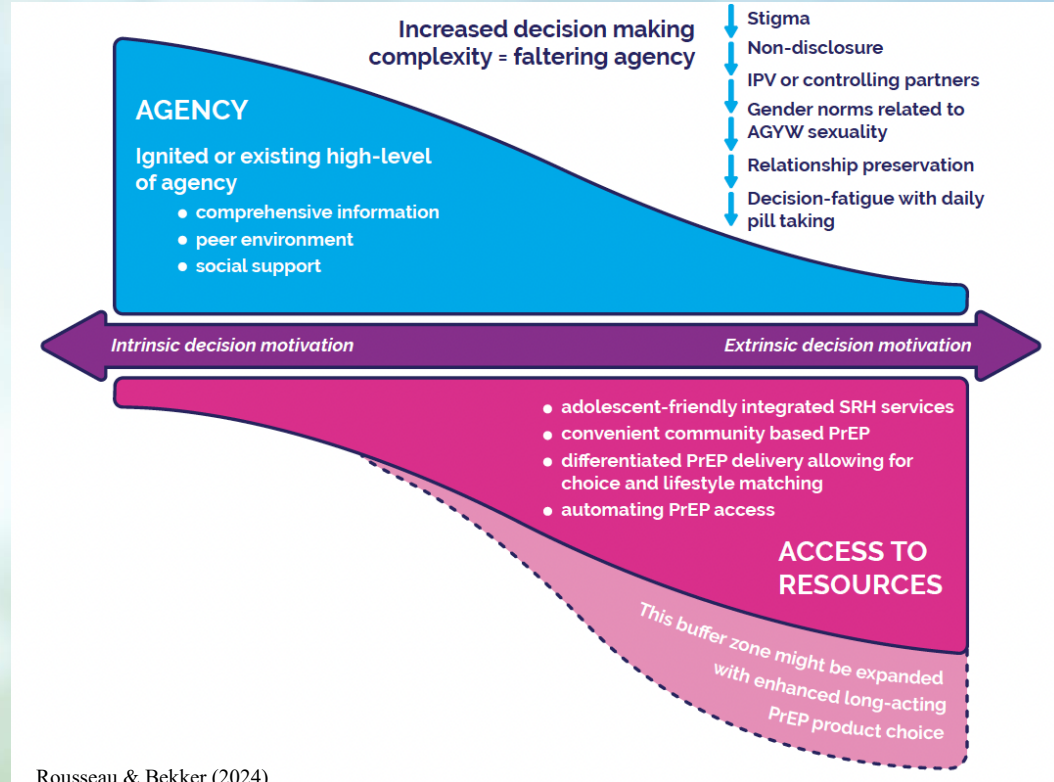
Increased decision making complexity = faltering agency

Stigma
Non-disclosure
IPV or controlling partners
Gender norms related to AGYW sexuality
Relationship preservation
Decision-fatigue with daily pill taking

AGENCY

Ignited or existing high-level of agency
• comprehensive information
• peer environment
• social support

Intrinsic decision motivation

Extrinsic decision motivation

• adolescent-friendly integrated SRH services
• convenient community based PrEP
• differentiated PrEP delivery allowing for choice and lifestyle matching
• automating PrEP access

ACCESS TO RESOURCES

This buffer zone might be expanded with enhanced long-acting PrEP product choice

Rousseau & Bekker (2024)